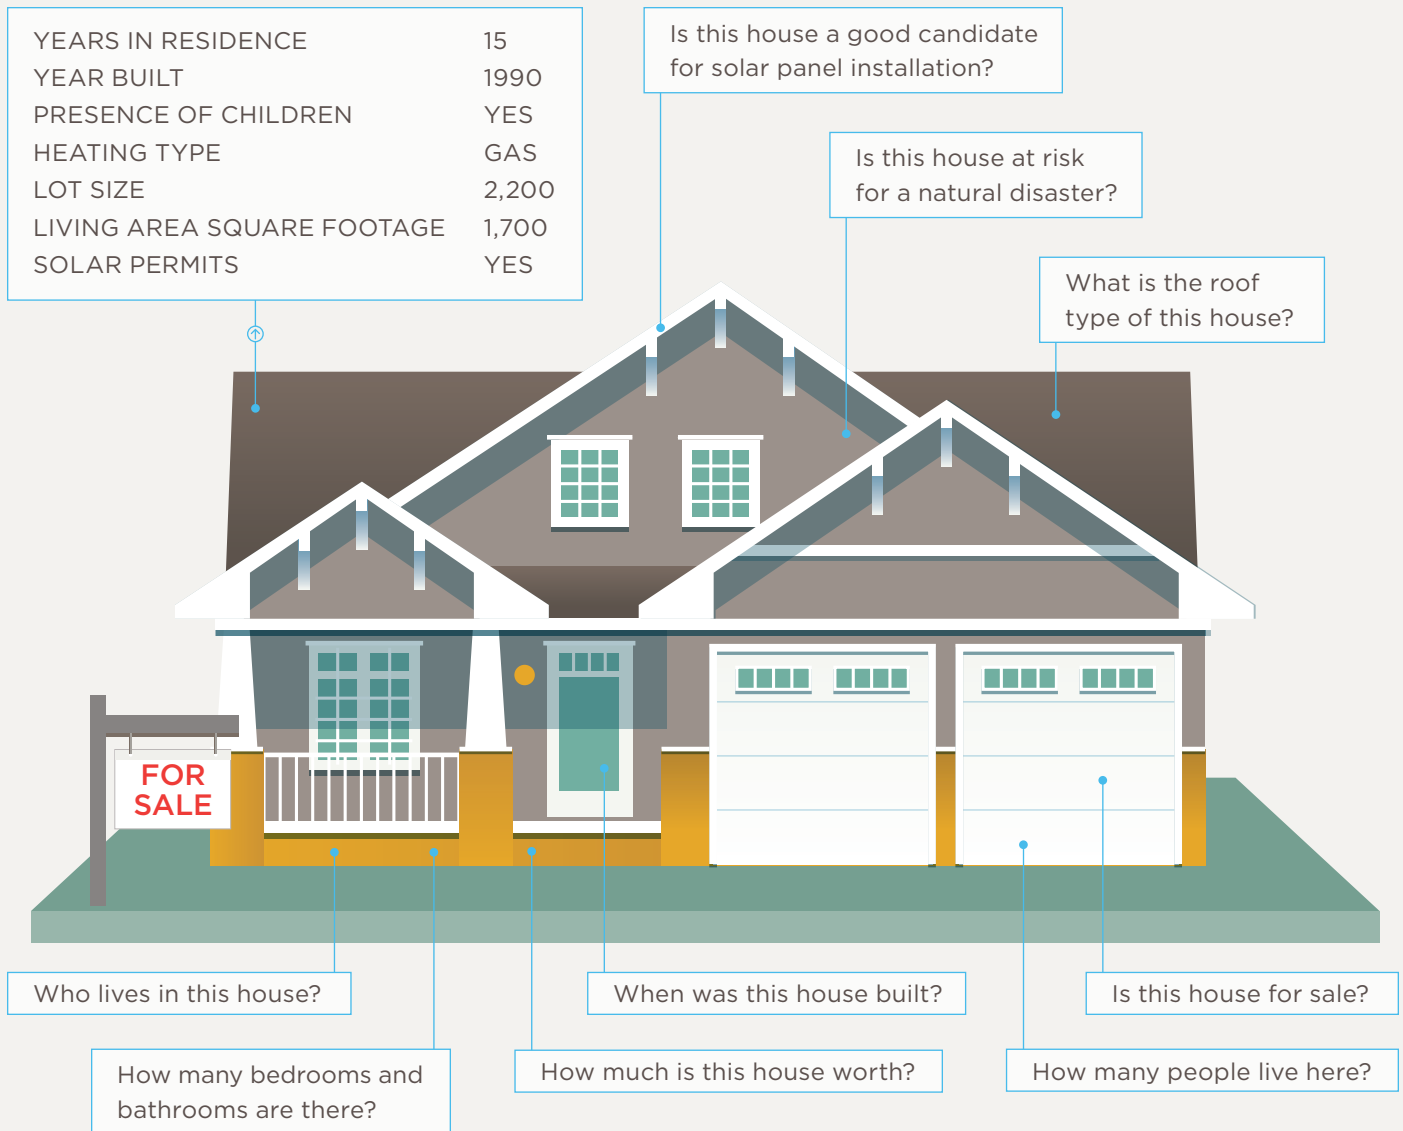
| | |
|---|---|
| YEARS IN RESIDENCE | 15 |
| YEAR BUILT | 1990 |
| PRESENCE OF CHILDREN | YES |
| HEATING TYPE | GAS |
| LOT SIZE | 2,200 |
| LIVING AREA SQUARE FOOTAGE | 1,700 |
| SOLAR PERMITS | YES |

Is this house a good candidate for solar panel installation?

Is this house at risk for a natural disaster?

What is the roof type of this house?

FOR SALE

Who lives in this house?

When was this house built?

Is this house for sale?

How many bedrooms and bathrooms are there?

How much is this house worth?

How many people live here?